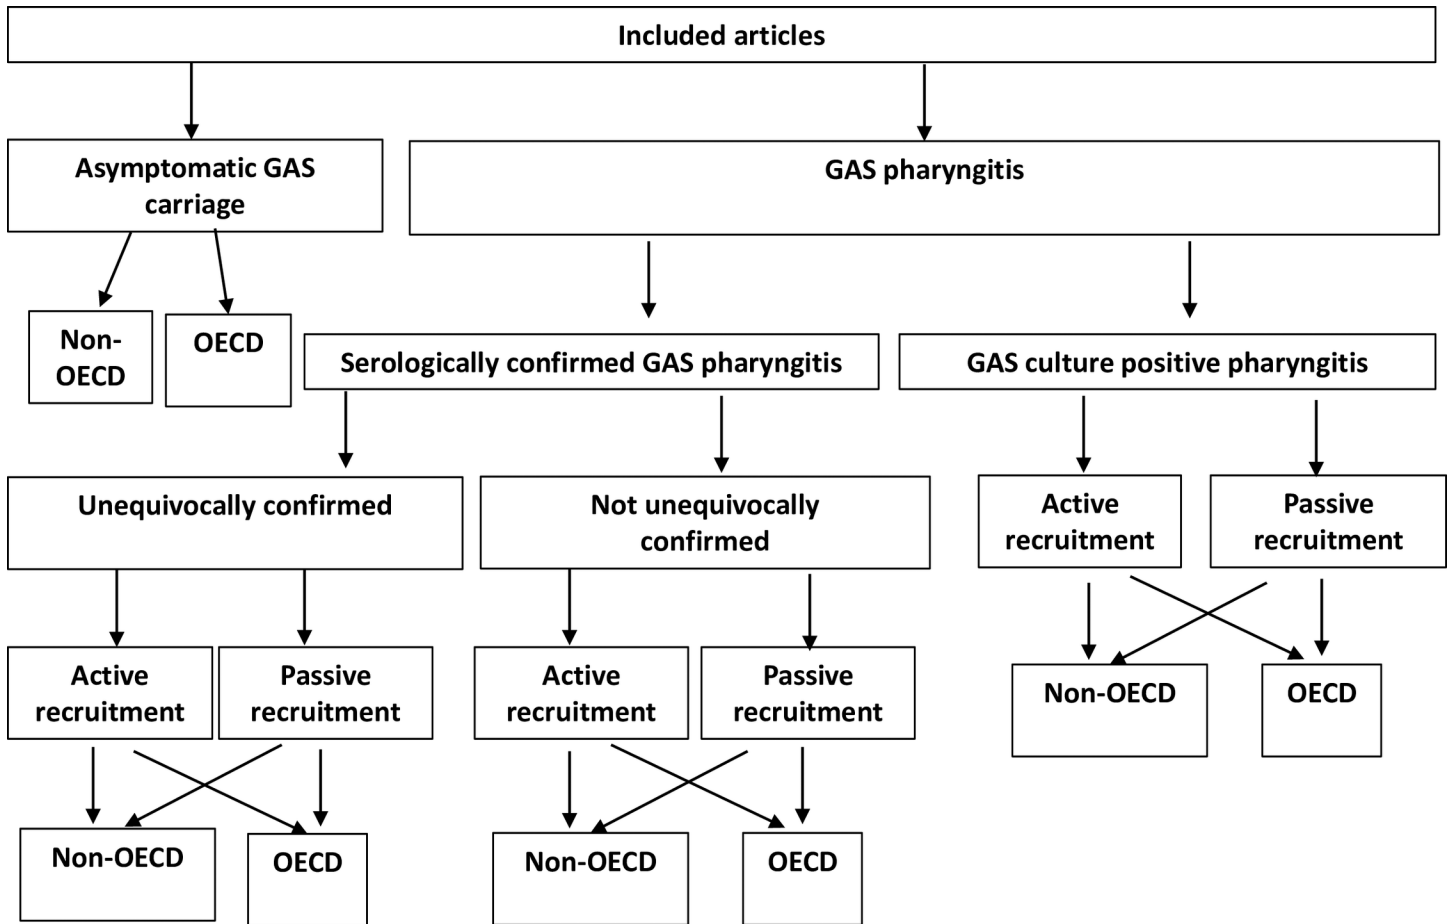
Included articles

Asymptomatic GAS carriage

GAS pharyngitis

Non-OECD

OECD

Serologically confirmed GAS pharyngitis

GAS culture positive pharyngitis

Unequivocally confirmed

Not unequivocally confirmed

Active recruitment

Passive recruitment

Active recruitment

Passive recruitment

Active recruitment

Passive recruitment

Non-OECD

OECD

Non-OECD

OECD

Non-OECD

OECD